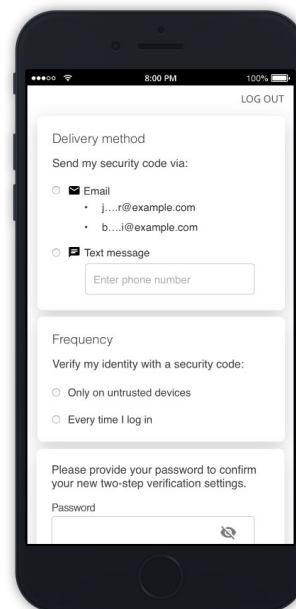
8:00 PM

100%

LOG OUT

Delivery method

Send my security code via:

Email

• j....r@example.com

• b....i@example.com

Text message

Enter phone number

Frequency

Verify my identity with a security code:

Only on untrusted devices

Every time I log in

Please provide your password to confirm your new two-step verification settings.

Password